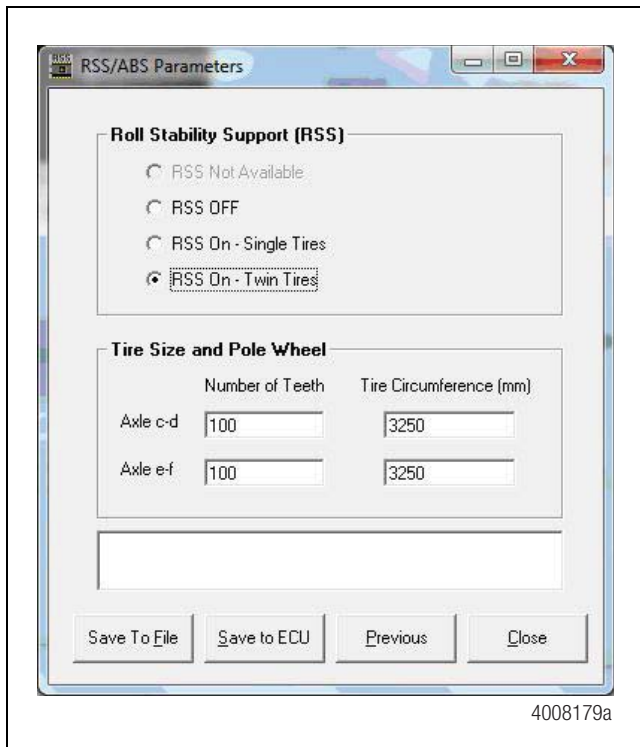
RSS/ABS Parameters

Roll Stability Support (RSS)

RSS Not Available

RSS OFF

RSS On - Single Tires

RSS On - Twin Tires

Tire Size and Pole Wheel

| | Number of Teeth | Tire Circumference (mm) |
|---|---|---|
| Axle c-d | 100 | 3250 |
| Axle e-f | 100 | 3250 |

Save To File Save to ECU Previous Close

4008179a